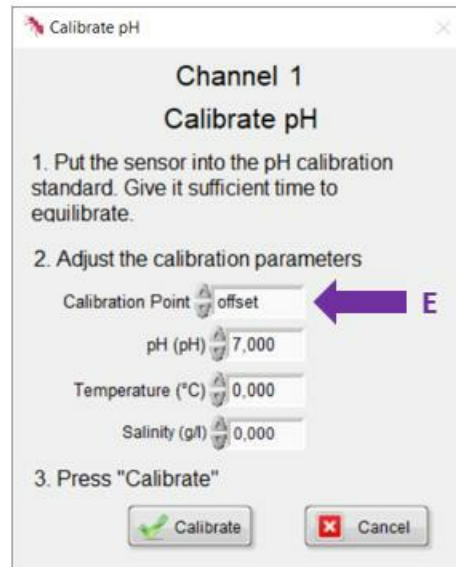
Calibrate pH

Channel 1

Calibrate pH

1. Put the sensor into the pH calibration standard. Give it sufficient time to equilibrate.

2. Adjust the calibration parameters

Calibration Point offset

E

pH (pH) 7,000

Temperature (°C) 0,000

Salinity (g/l) 0,000

3. Press "Calibrate"

Calibrate

Cancel